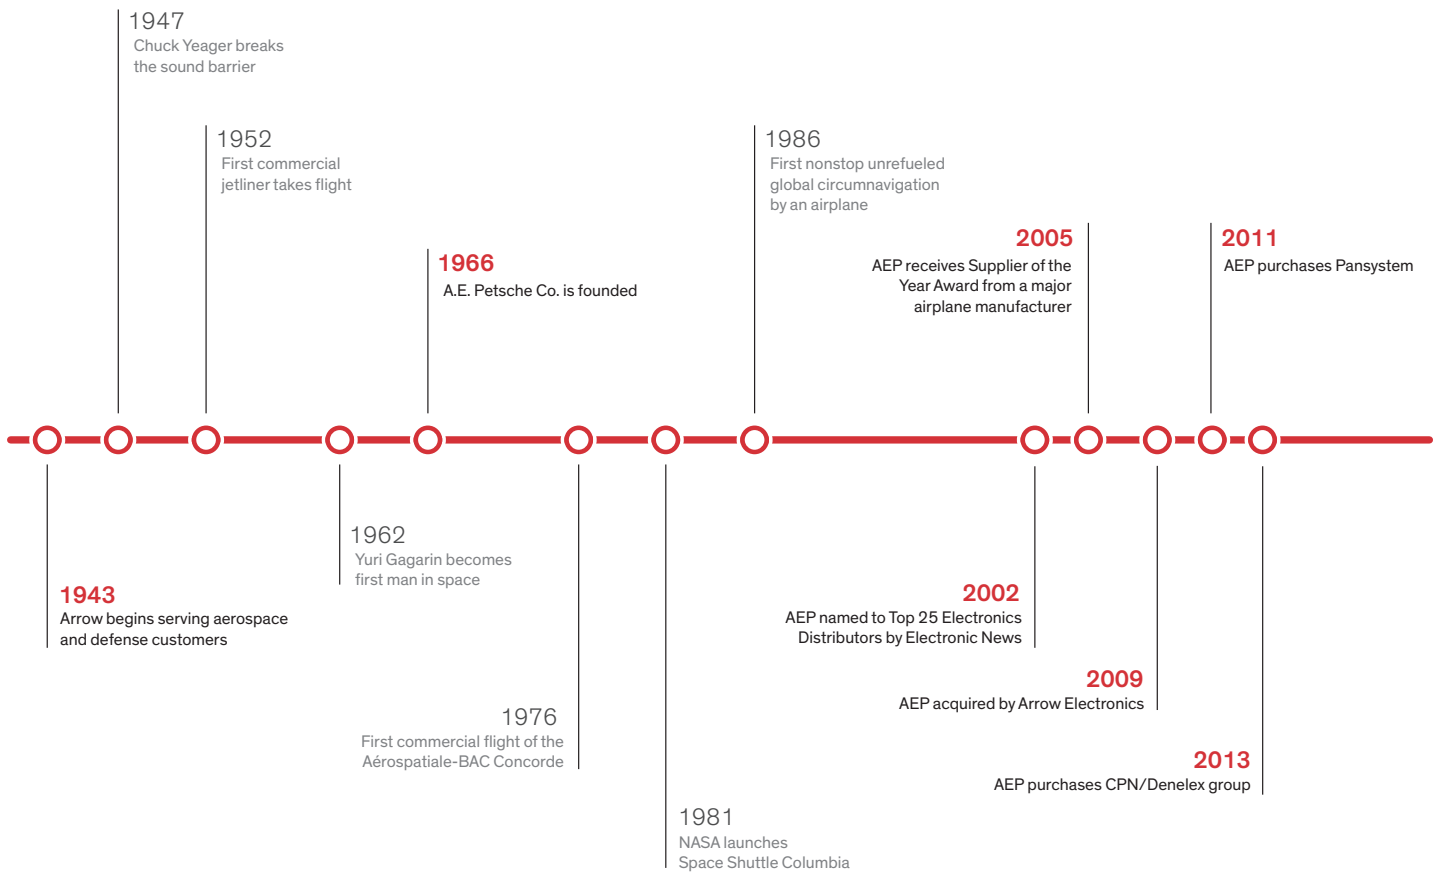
1947
Chuck Yeager breaks the sound barrier

1952
First commercial jetliner takes flight

1966
A.E. Petsche Co. is founded

1986
First nonstop unrefueled global circumnavigation by an airplane

2005
AEP receives Supplier of the Year Award from a major airplane manufacturer

2011
AEP purchases Pansystem

1943
Arrow begins serving aerospace and defense customers

1962
Yuri Gagarin becomes first man in space

1976
First commercial flight of the Aérospatiale-BAC Concorde

1981
NASA launches Space Shuttle Columbia

2002
AEP named to Top 25 Electronics Distributors by Electronic News

2009
AEP acquired by Arrow Electronics

2013
AEP purchases CPN/Denelex group